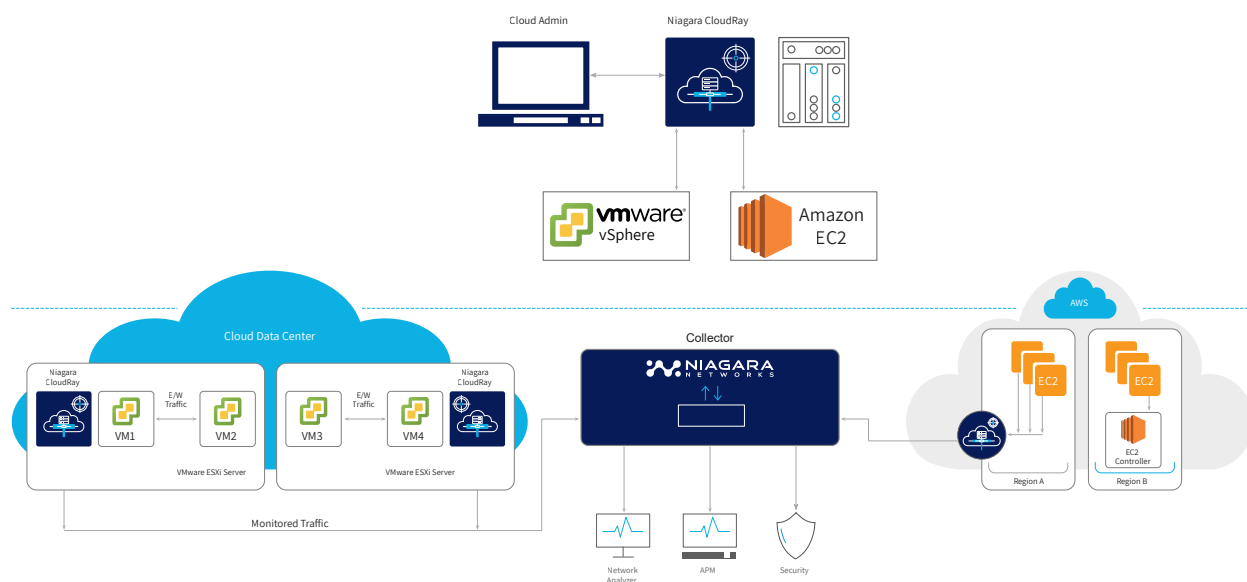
Cloud Admin

Niagara CloudRay

vmware
vSphere

Amazon
EC2

Cloud Data Center

Niagara
CloudRay

E/W
Traffic

VM1

VM2

VMware ESXi Server

VM3

E/W
Traffic

VM4

Niagara
CloudRay

VMware ESXi Server

Collector

NIAGARA
NETWORKS

AWS

EC2

EC2

EC2
Controller

Region A

Region B

Monitored Traffic

Network
Analyzer

APM

Security